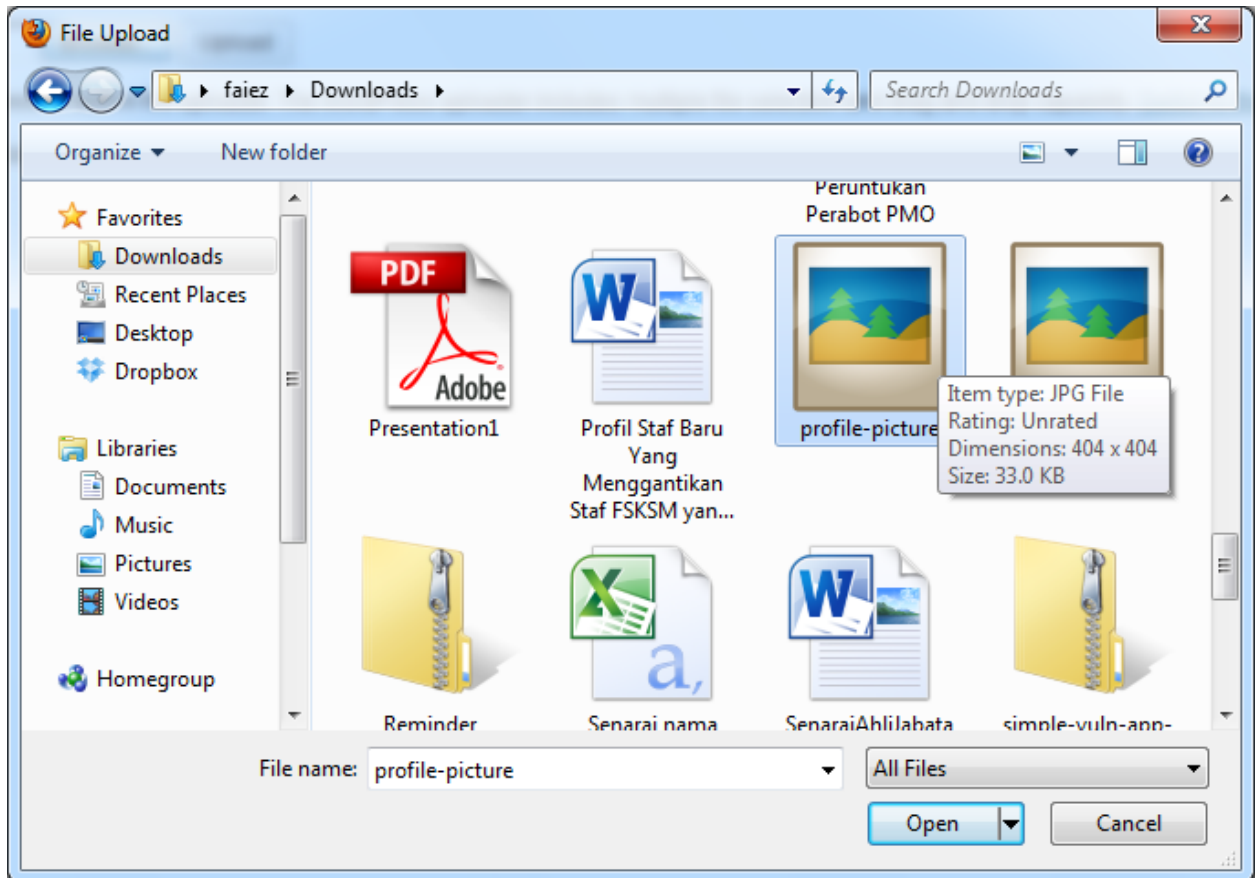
File Upload

faiez ▸ Downloads ▸

Search Downloads

Organize ▾ New folder

Favorites
Downloads
Recent Places
Desktop
Dropbox

Libraries
Documents
Music
Pictures
Videos

Homegroup

Peruntukan Perabot PMO

PDF
Adobe
Presentation1

Profil Staf Baru Yang Menggantikan Staf FSKSM yan...

profile-picture

Item type: JPG File
Rating: Unrated
Dimensions: 404 x 404
Size: 33.0 KB

Reminder

Senarai nama

SenaraiAhliJabata

simple-vuln-app-

File name: profile-picture

All Files

Open

Cancel